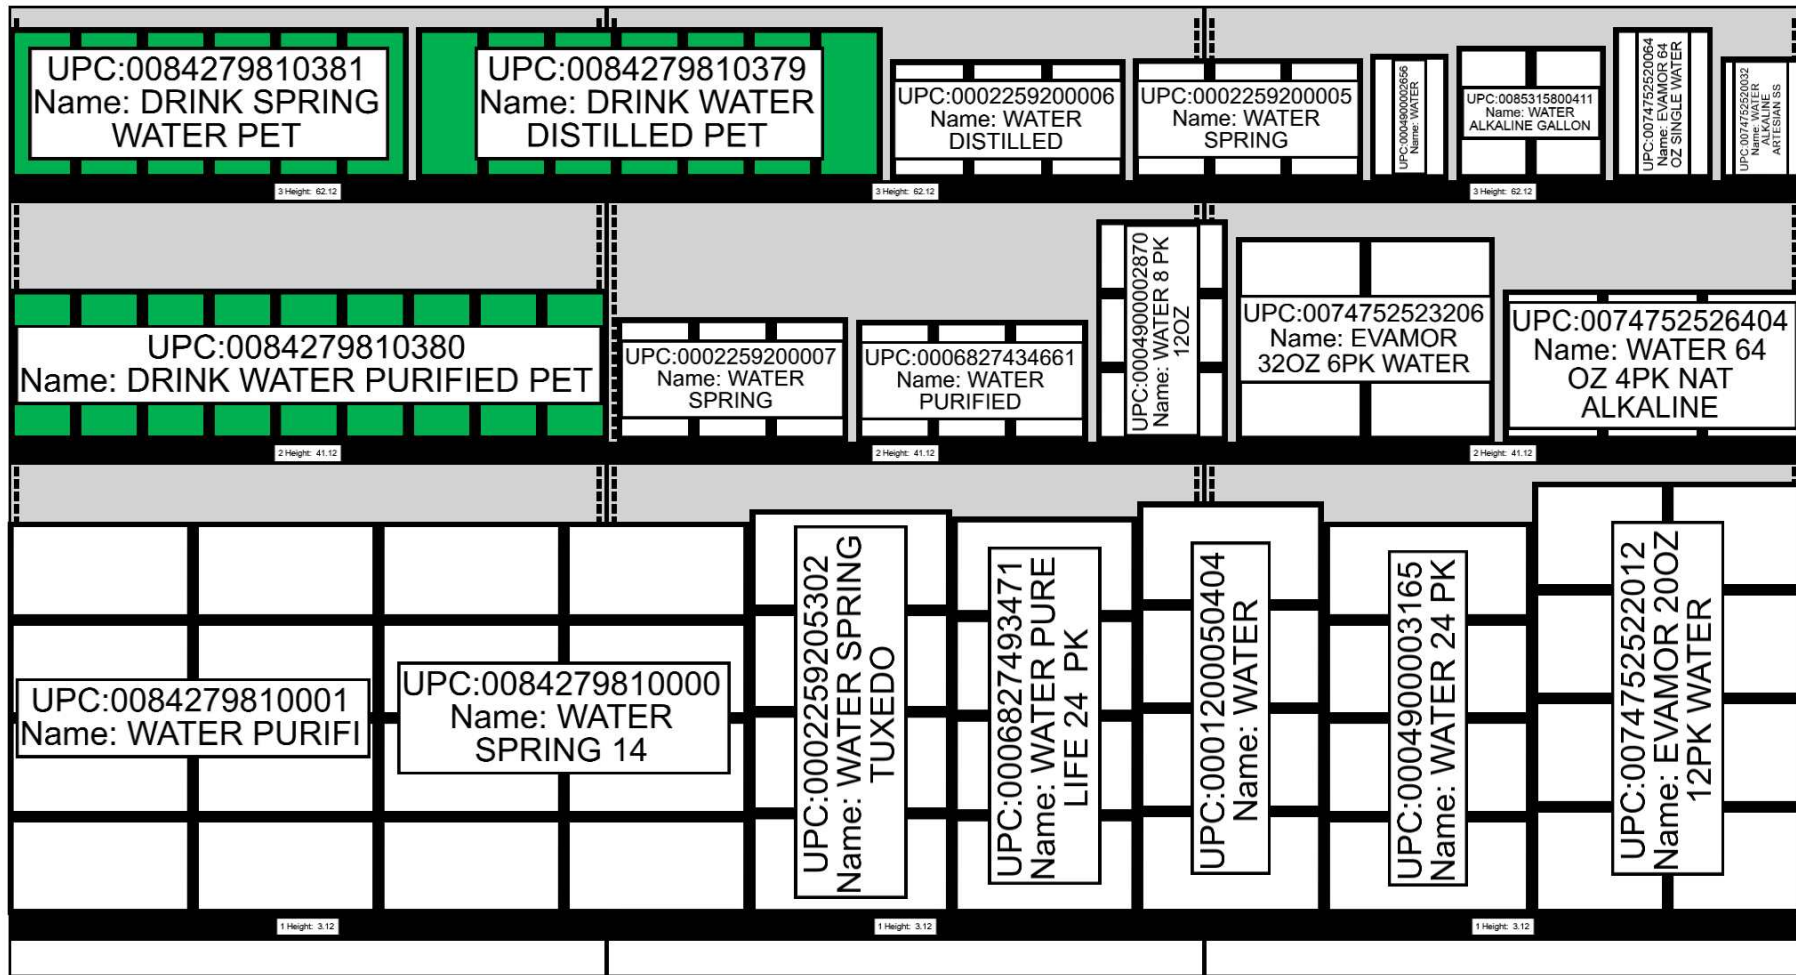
UPC:0084279810381
Name: DRINK SPRING WATER PET

UPC:0084279810379
Name: DRINK WATER DISTILLED PET

UPC:0002259200006
Name: WATER DISTILLED

UPC:0002259200005
Name: WATER SPRING

UPC:0004900002656
Name: WATER

UPC:0085315800411
Name: WATER ALKALINE GALLON

UPC:0074752520064
Name: EVAMOR 64 OZ SINGLE WATER

UPC:0074752520032
Name: WATER ALKALINE ARTESIAN SS

3 Height: 62.12

3 Height: 62.12

3 Height: 62.12

UPC:0084279810380
Name: DRINK WATER PURIFIED PET

UPC:0002259200007
Name: WATER SPRING

UPC:0006827434661
Name: WATER PURIFIED

UPC:0004900002870
Name: WATER 8 PK 12OZ

UPC:0074752523206
Name: EVAMOR 32OZ 6PK WATER

UPC:0074752526404
Name: WATER 64 OZ 4PK NAT ALKALINE

2 Height: 41.12

2 Height: 41.12

2 Height: 41.12

UPC:0084279810001
Name: WATER PURIFI

UPC:0084279810000
Name: WATER SPRING 14

UPC:0002259205302
Name: WATER SPRING TUXEDO

UPC:0006827493471
Name: WATER PURE LIFE 24 PK

UPC:0001200050404
Name: WATER

UPC:0004900003165
Name: WATER 24 PK

UPC:0074752522012
Name: EVAMOR 20OZ 12PK WATER

1 Height: 3.12

1 Height: 3.12

1 Height: 3.12